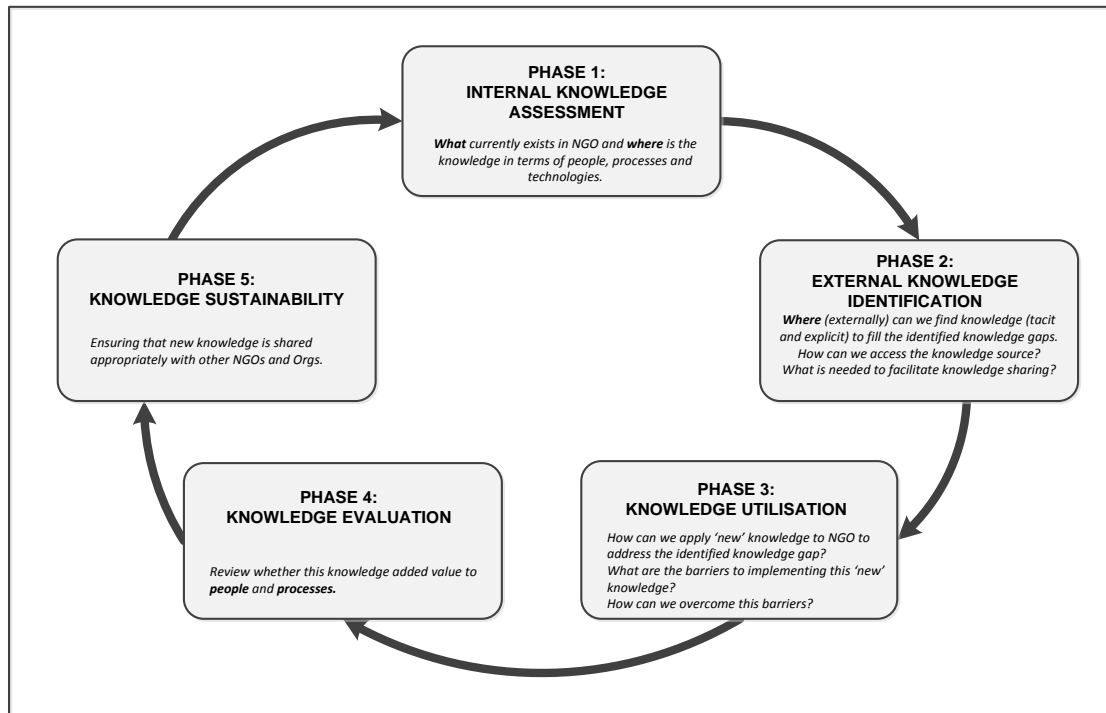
PHASE 1:
INTERNAL KNOWLEDGE ASSESSMENT

*What* currently exists in NGO and *where* is the knowledge in terms of people, processes and technologies.

PHASE 2:
EXTERNAL KNOWLEDGE IDENTIFICATION

*Where* (externally) can we find knowledge (tacit and explicit) to fill the identified knowledge gaps. How can we access the knowledge source? What is needed to facilitate knowledge sharing?

PHASE 3:
KNOWLEDGE UTILISATION

How can we apply 'new' knowledge to NGO to address the identified knowledge gap? What are the barriers to implementing this 'new' knowledge? How can we overcome this barriers?

PHASE 4:
KNOWLEDGE EVALUATION

Review whether this knowledge added value to *people* and *processes.*

PHASE 5:
KNOWLEDGE SUSTAINABILITY

Ensuring that new knowledge is shared appropriately with other NGOs and Orgs.